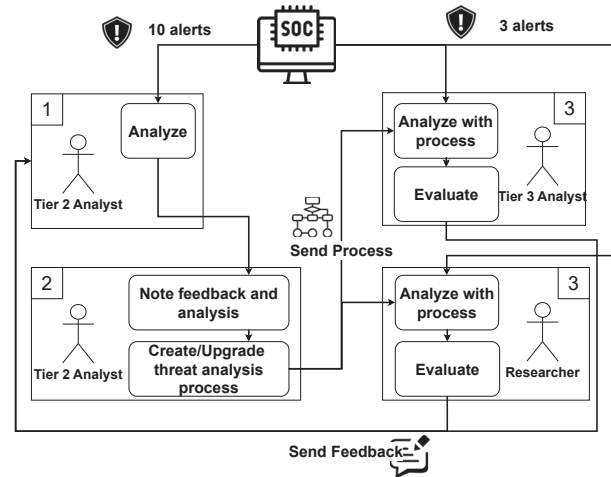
10 alerts

SOC

3 alerts

1

Analyze

Tier 2 Analyst

3

Analyze with process

Evaluate

Tier 3 Analyst

Send Process

2

Note feedback and analysis

Create/Upgrade threat analysis process

Tier 2 Analyst

3

Analyze with process

Evaluate

Researcher

Send Feedback